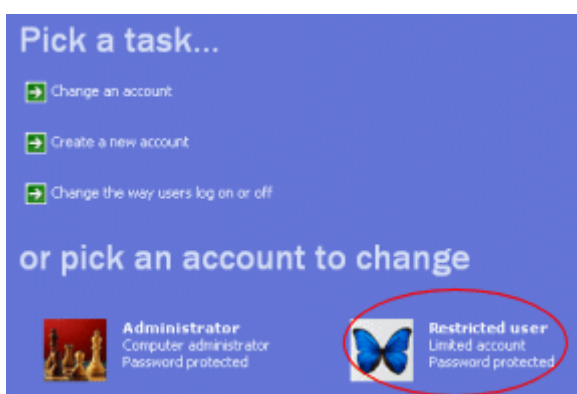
Pick a task...

Change an account

Create a new account

Change the way users log on or off

or pick an account to change

Administrator
Computer administrator
Password protected

Restricted user
Limited account
Password protected